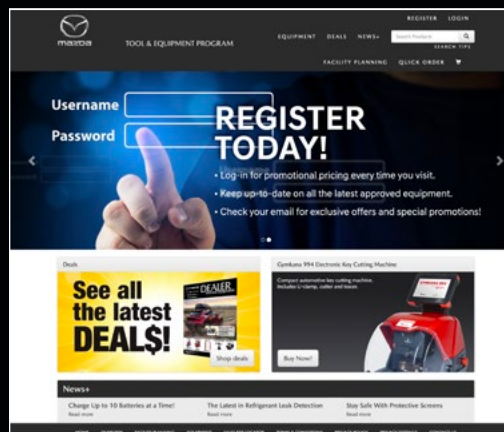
mazda

TOOL & EQUIPMENT PROGRAM

REGISTER LOGIN

EQUIPMENT DEALS NEWS+

Search Products

SEARCH TIPS

FACILITY PLANNING QUICK ORDER

Username

Password

REGISTER TODAY!

• Log-in for promotional pricing every time you visit.

• Keep up-to-date on all the latest approved equipment.

• Check your email for exclusive offers and special promotions!

Deals

See all the latest DEAL$!

DEALER

Shop deals

Gymkana 994 Electronic Key Cutting Machine

Compact automotive key cutting machine. Includes U-clamp, cutter and tracer.

Buy Now!

News+

Change Up to 10 Batteries at a Time!

Read more

The Latest in Refrigerant Leak Detection

Read more

Stay Safe With Protective Screens

Read more

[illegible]